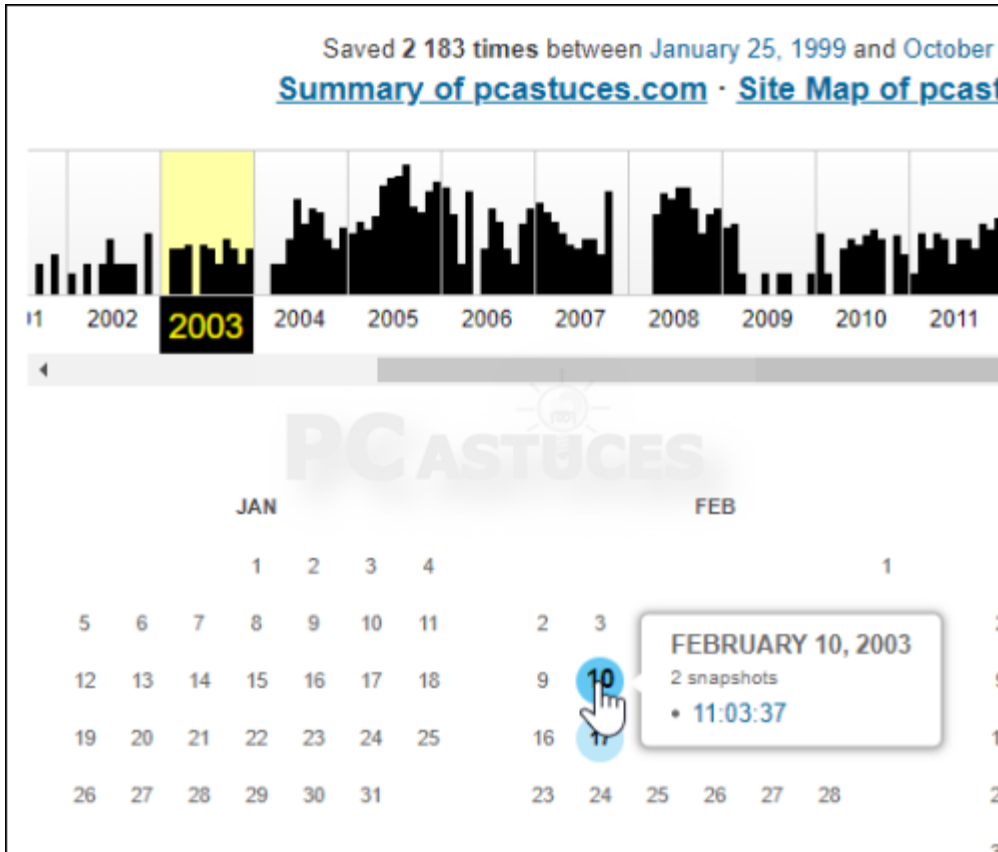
Saved **2 183 times** between January 25, 1999 and October

Summary of pcastuces.com · Site Map of pcast

01 2002 2003 2004 2005 2006 2007 2008 2009 2010 2011

PC ASTUCES

JAN

| | | | 1 | 2 | 3 | 4 |
|---|---|---|---|---|---|---|
| 5 | 6 | 7 | 8 | 9 | 10 | 11 |
| 12 | 13 | 14 | 15 | 16 | 17 | 18 |
| 19 | 20 | 21 | 22 | 23 | 24 | 25 |
| 26 | 27 | 28 | 29 | 30 | 31 | |

FEB

| | | | | | | 1 |
|---|---|---|---|---|---|---|
| 2 | 3 | | | | | |
| 9 | 10 | | | | | |
| 16 | 17 | | | | | |
| 23 | 24 | 25 | 26 | 27 | 28 | |

FEBRUARY 10, 2003
2 snapshots
• 11:03:37